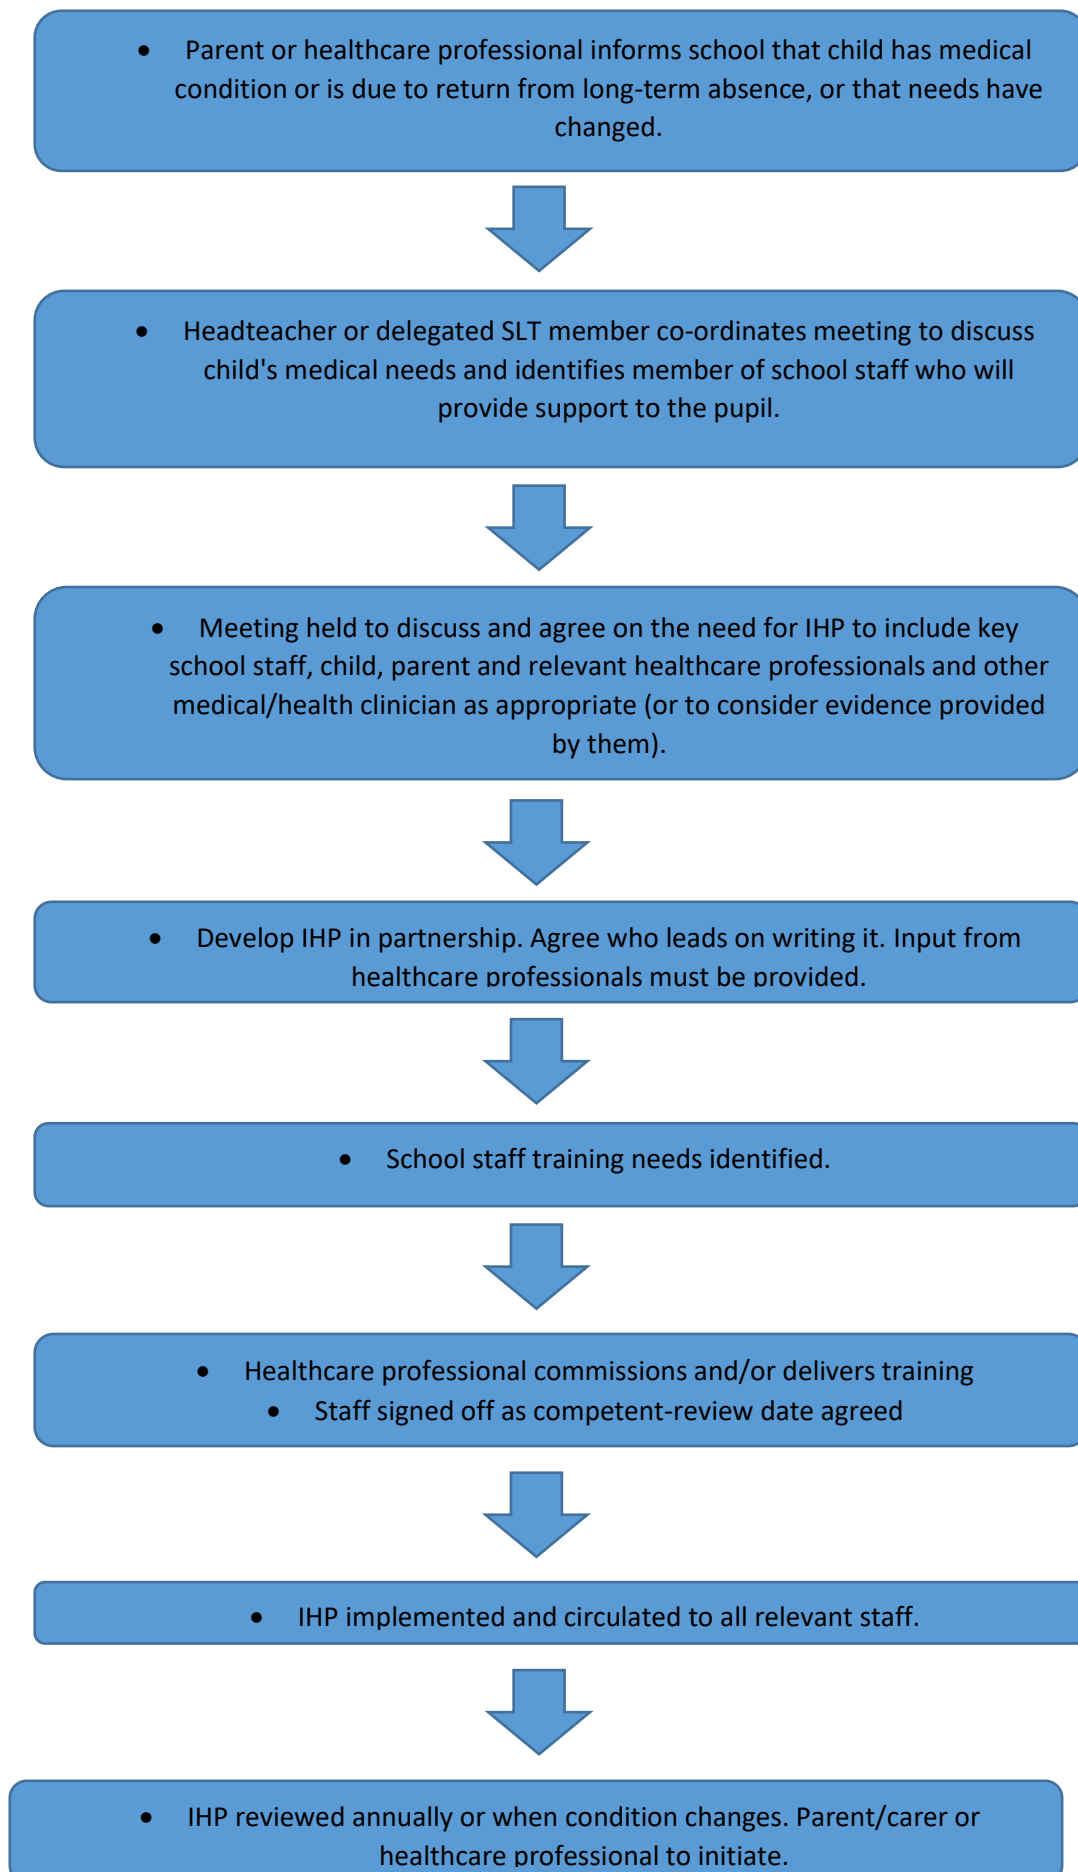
- Parent or healthcare professional informs school that child has medical condition or is due to return from long-term absence, or that needs have changed.

- Headteacher or delegated SLT member co-ordinates meeting to discuss child's medical needs and identifies member of school staff who will provide support to the pupil.

- Meeting held to discuss and agree on the need for IHP to include key school staff, child, parent and relevant healthcare professionals and other medical/health clinician as appropriate (or to consider evidence provided by them).

- Develop IHP in partnership. Agree who leads on writing it. Input from healthcare professionals must be provided.

- School staff training needs identified.

- Healthcare professional commissions and/or delivers training
- Staff signed off as competent-review date agreed

- IHP implemented and circulated to all relevant staff.

- IHP reviewed annually or when condition changes. Parent/carer or healthcare professional to initiate.